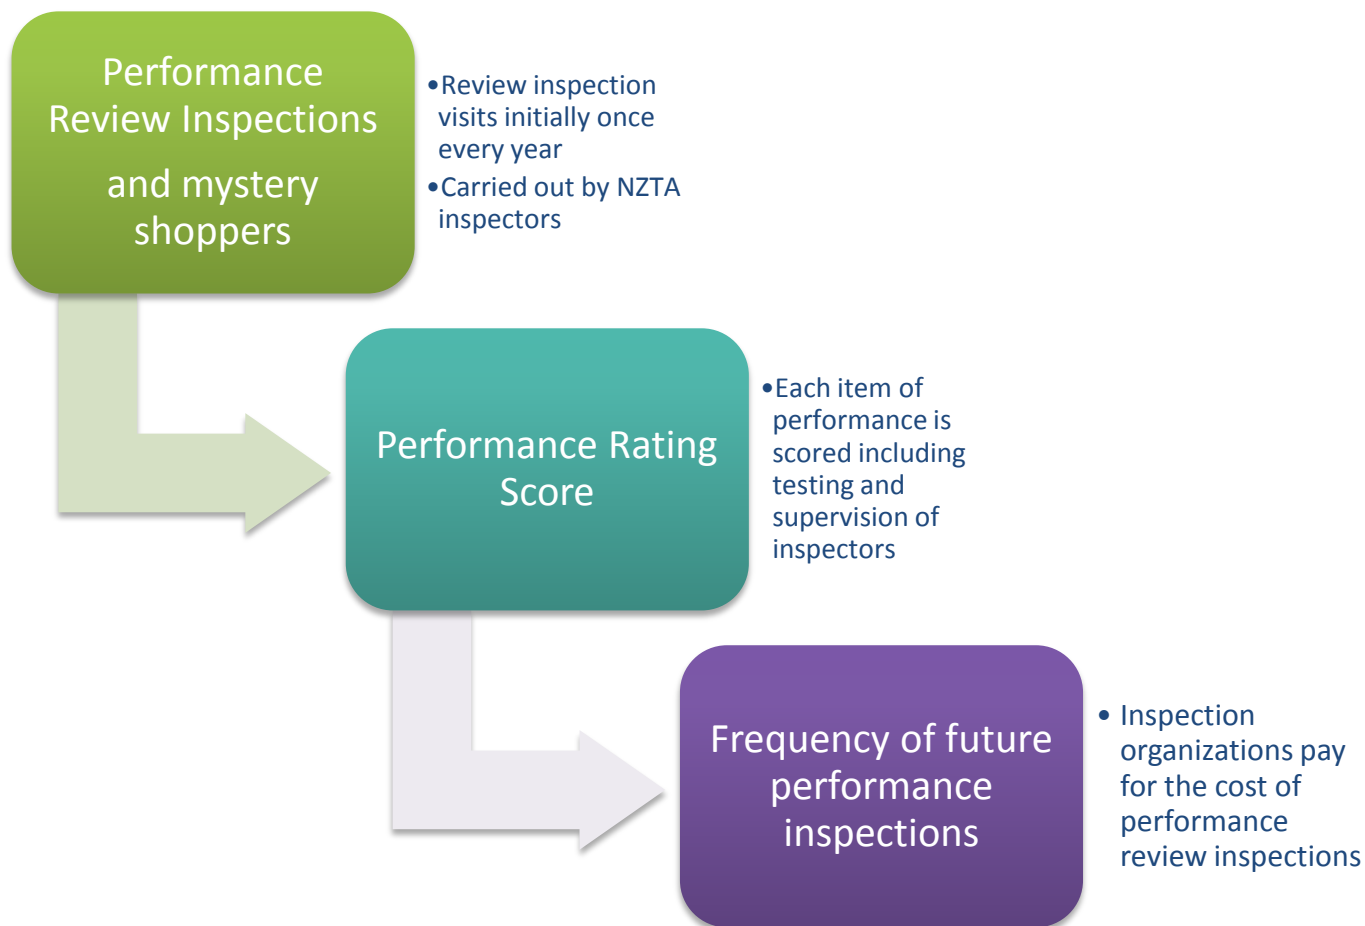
Performance Review Inspections and mystery shoppers

•Review inspection visits initially once every year
•Carried out by NZTA inspectors

Performance Rating Score

•Each item of performance is scored including testing and supervision of inspectors

Frequency of future performance inspections

• Inspection organizations pay for the cost of performance review inspections